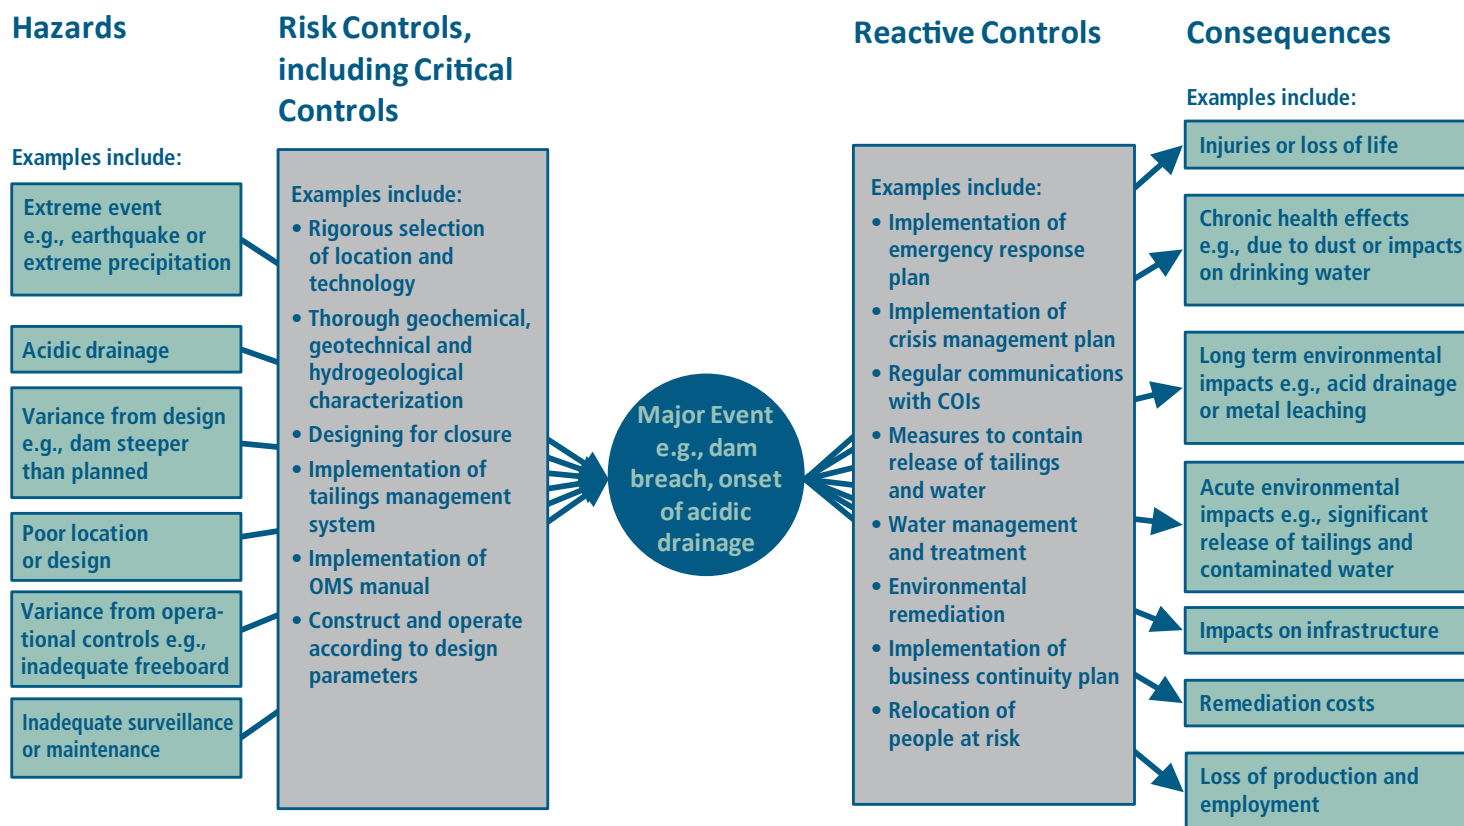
Hazards

Examples include:

Extreme event e.g., earthquake or extreme precipitation

Acidic drainage

Variance from design e.g., dam steeper than planned

Poor location or design

Variance from operational controls e.g., inadequate freeboard

Inadequate surveillance or maintenance

Risk Controls, including Critical Controls

Examples include:
• Rigorous selection of location and technology
• Thorough geochemical, geotechnical and hydrogeological characterization
• Designing for closure
• Implementation of tailings management system
• Implementation of OMS manual
• Construct and operate according to design parameters

Major Event e.g., dam breach, onset of acidic drainage

Reactive Controls

Examples include:
• Implementation of emergency response plan
• Implementation of crisis management plan
• Regular communications with COIs
• Measures to contain release of tailings and water
• Water management and treatment
• Environmental remediation
• Implementation of business continuity plan
• Relocation of people at risk

Consequences

Examples include:

Injuries or loss of life

Chronic health effects e.g., due to dust or impacts on drinking water

Long term environmental impacts e.g., acid drainage or metal leaching

Acute environmental impacts e.g., significant release of tailings and contaminated water

Impacts on infrastructure

Remediation costs

Loss of production and employment